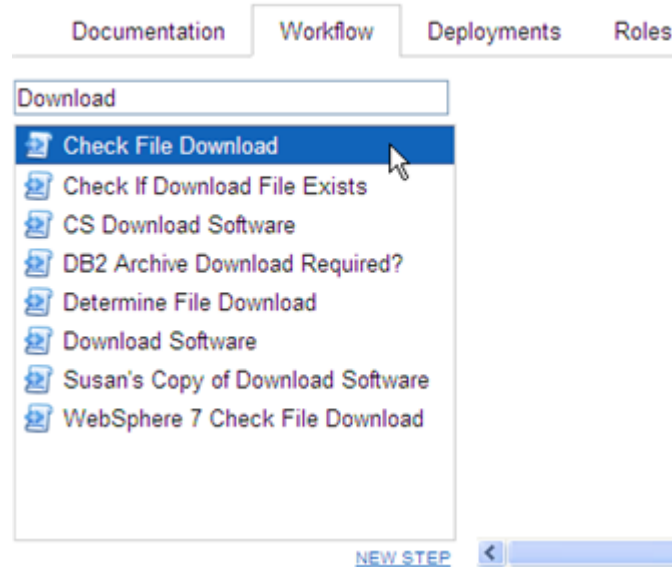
Documentation Workflow Deployments Roles

Download

Check File Download
Check If Download File Exists
CS Download Software
DB2 Archive Download Required?
Determine File Download
Download Software
Susan's Copy of Download Software
WebSphere 7 Check File Download

NEW STEP